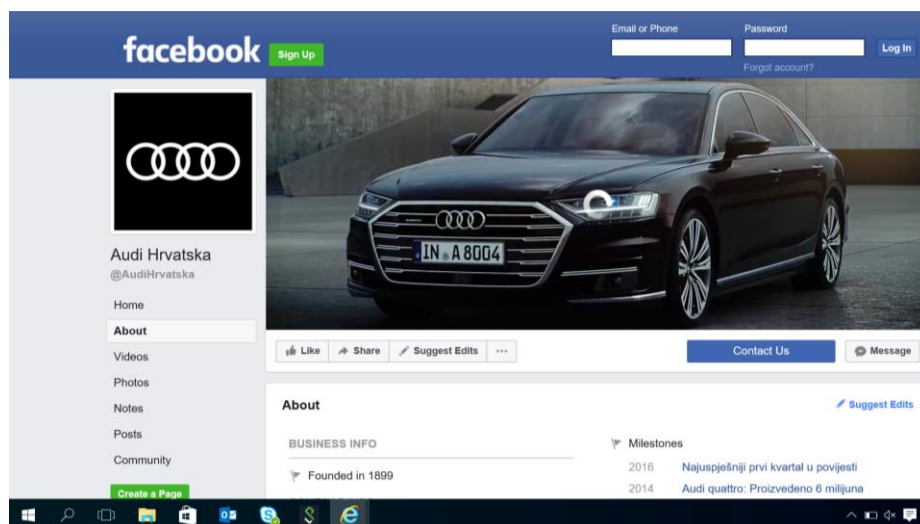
facebook Sign Up

Email or Phone
Password
Log In
Forgot account?

Audi Hrvatska
@AudiHrvatska

Home
About
Videos
Photos
Notes
Posts
Community
Create a Page

IN A 8004

Like
Share
Suggest Edits
...
Contact Us
Message

About
Suggest Edits

BUSINESS INFO
Founded in 1899

Milestones
2016 Najuspješniji prvi kvartal u povijesti
2014 Audi quattro: Proizvedeno 6 milijuna